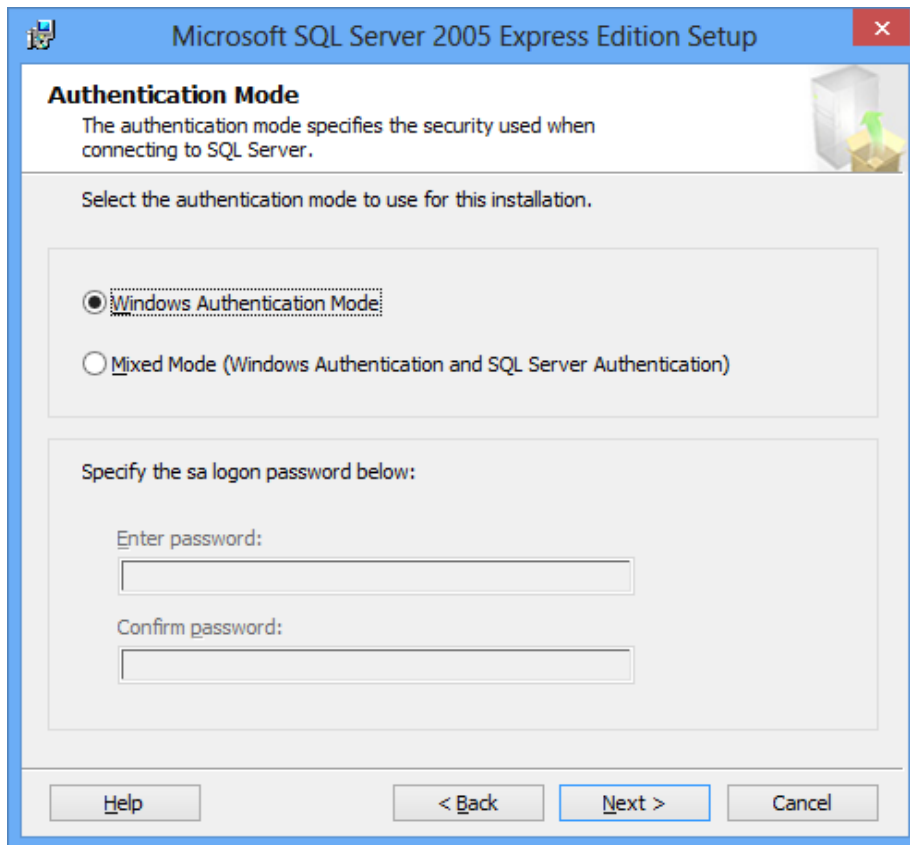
Microsoft SQL Server 2005 Express Edition Setup

×

Authentication Mode

The authentication mode specifies the security used when connecting to SQL Server.

Select the authentication mode to use for this installation.

Windows Authentication Mode

Mixed Mode (Windows Authentication and SQL Server Authentication)

Specify the sa logon password below:

Enter password:

Confirm password:

Help

< Back

Next >

Cancel